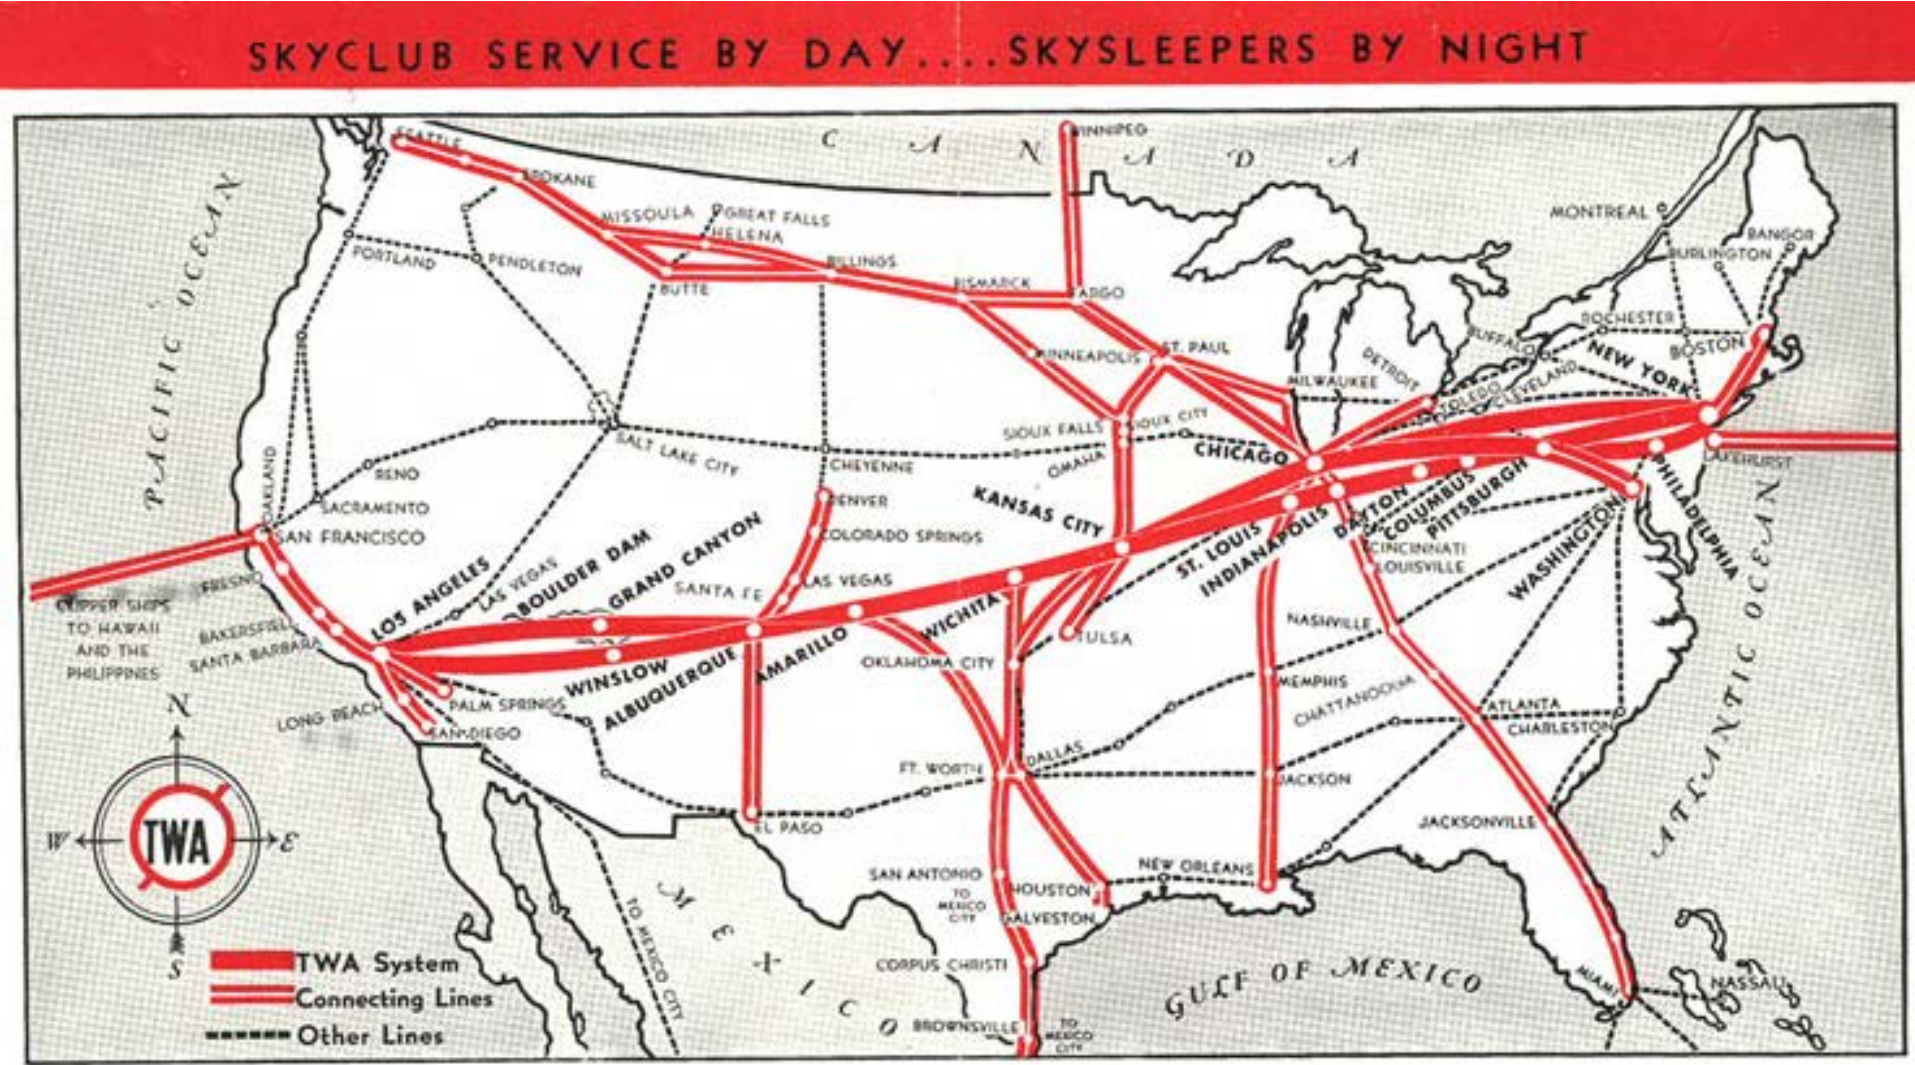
SKYCLUB SERVICE BY DAY....SKYSLEEPERS BY NIGHT

CANADA

PACIFIC OCEAN

ATLANTIC OCEAN

GULF OF MEXICO

MEXICO

WINNIPEG
SEATTLE
SPOKANE
MISSOULA
GREAT FALLS
HELENA
BILLINGS
BUTTE
BISMARCK
FARGO
PORTLAND
PENDLETON
MONTREAL
BANGOR
BURLINGTON
ROCHESTER
BUFFALO
BOSTON
NEW YORK
DETROIT
MILWAUKEE
TOLEDO
CLEVELAND
MINNEAPOLIS
ST. PAUL
SIOUX FALLS
SIOUX CITY
OMAHA
CHICAGO
LAKEHURST
SALT LAKE CITY
CHEYENNE
RENO
SACRAMENTO
OAKLAND
SAN FRANCISCO
DENVER
COLORADO SPRINGS
KANSAS CITY
ST. LOUIS
INDIANAPOLIS
DAYTON
COLUMBUS
PITTSBURGH
PHILADELPHIA
WASHINGTON
CINCINNATI
LOUISVILLE
FRESNO
CLIPPER SHIPS TO HAWAII AND THE PHILIPPINES
BAKERSFIELD
SANTA BARBARA
LOS ANGELES
LAS VEGAS
BOULDER DAM
GRAND CANYON
SANTA FE
LAS VEGAS
WICHITA
TULSA
NASHVILLE
LONG BEACH
SAN DIEGO
PALM SPRINGS
WINSLOW
ALBUQUERQUE
AMARILLO
OKLAHOMA CITY
MEMPHIS
CHATTANOOGA
ATLANTA
CHARLESTON
FT. WORTH
DALLAS
JACKSON
EL PASO
JACKSONVILLE
SAN ANTONIO
TO MEXICO CITY
HOUSTON
GALVESTON
NEW ORLEANS
CORPUS CHRISTI
BROWNSVILLE
TO MEXICO CITY
TO MEXICO CITY
MIAMI
NASSAU

N
W
E
S
TWA

TWA System
Connecting Lines
Other Lines